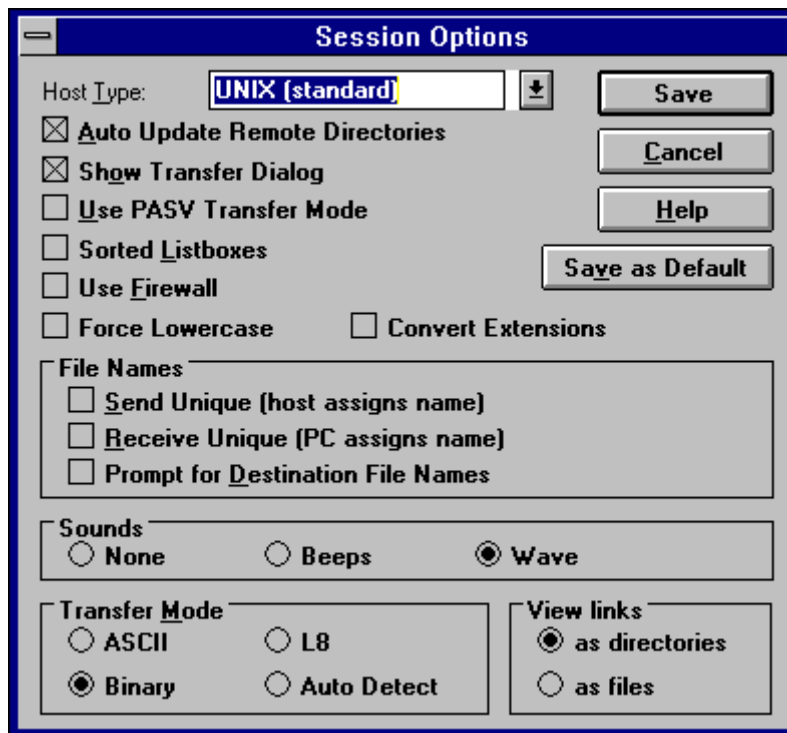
Session Options

Host Type: UNIX (standard)

Save
Cancel
Help
Save as Default

☒ Auto Update Remote Directories
☒ Show Transfer Dialog
☐ Use PASV Transfer Mode
☐ Sorted Listboxes
☐ Use Firewall
☐ Force Lowercase
☐ Convert Extensions

File Names
☐ Send Unique (host assigns name)
☐ Receive Unique (PC assigns name)
☐ Prompt for Destination File Names

Sounds
○ None
○ Beeps
◉ Wave

Transfer Mode
○ ASCII
○ L8
◉ Binary
○ Auto Detect

View links
◉ as directories
○ as files